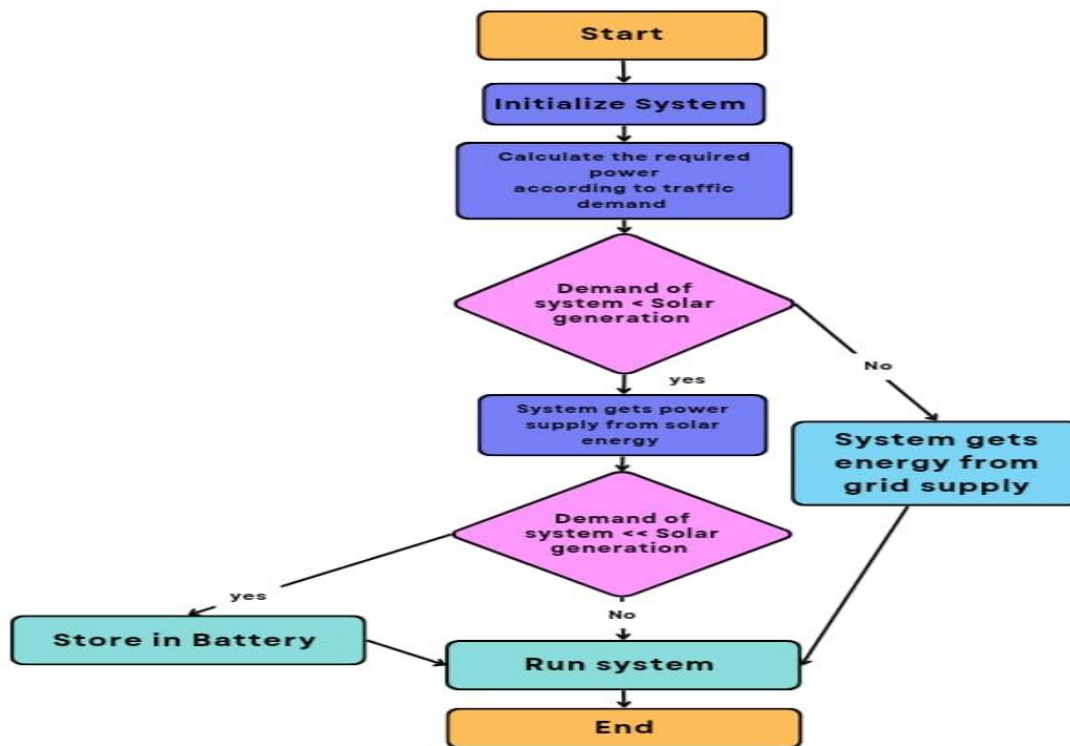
Start

Initialize System

Calculate the required power according to traffic demand

Demand of system < Solar generation

No

yes

System gets power supply from solar energy

System gets energy from grid supply

Demand of system << Solar generation

yes

No

Store in Battery

Run system

End